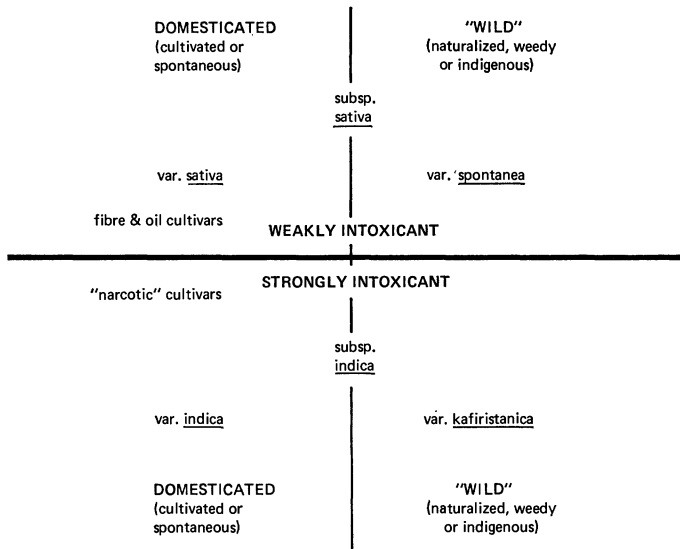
DOMESTICATED (cultivated or spontaneous)

"WILD" (naturalized, weedy or indigenous)

subsp. sativa

var. sativa

var. spontanea

fibre & oil cultivars

WEAKLY INTOXICANT

STRONGLY INTOXICANT

"narcotic" cultivars

subsp. indica

var. indica

var. kafiristanica

DOMESTICATED (cultivated or spontaneous)

"WILD" (naturalized, weedy or indigenous)